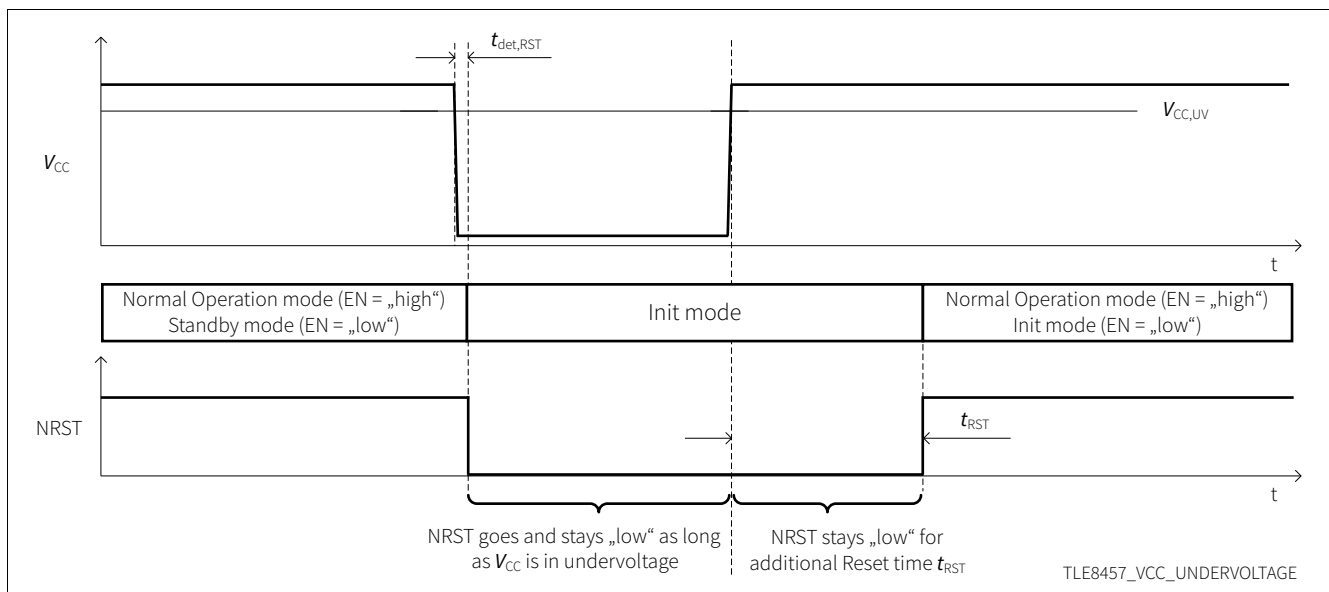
$t_{det,RST}$

$V_{CC,UV}$

$V_{CC}$

t

Normal Operation mode (EN = „high“)
Standby mode (EN = „low“)

Init mode

Normal Operation mode (EN = „high“)
Init mode (EN = „low“)

NRST

$t_{RST}$

t

NRST goes and stays „low“ as long as $V_{CC}$ is in undervoltage

NRST stays „low“ for additional Reset time $t_{RST}$

TLE8457_VCC_UNDERVOLTAGE